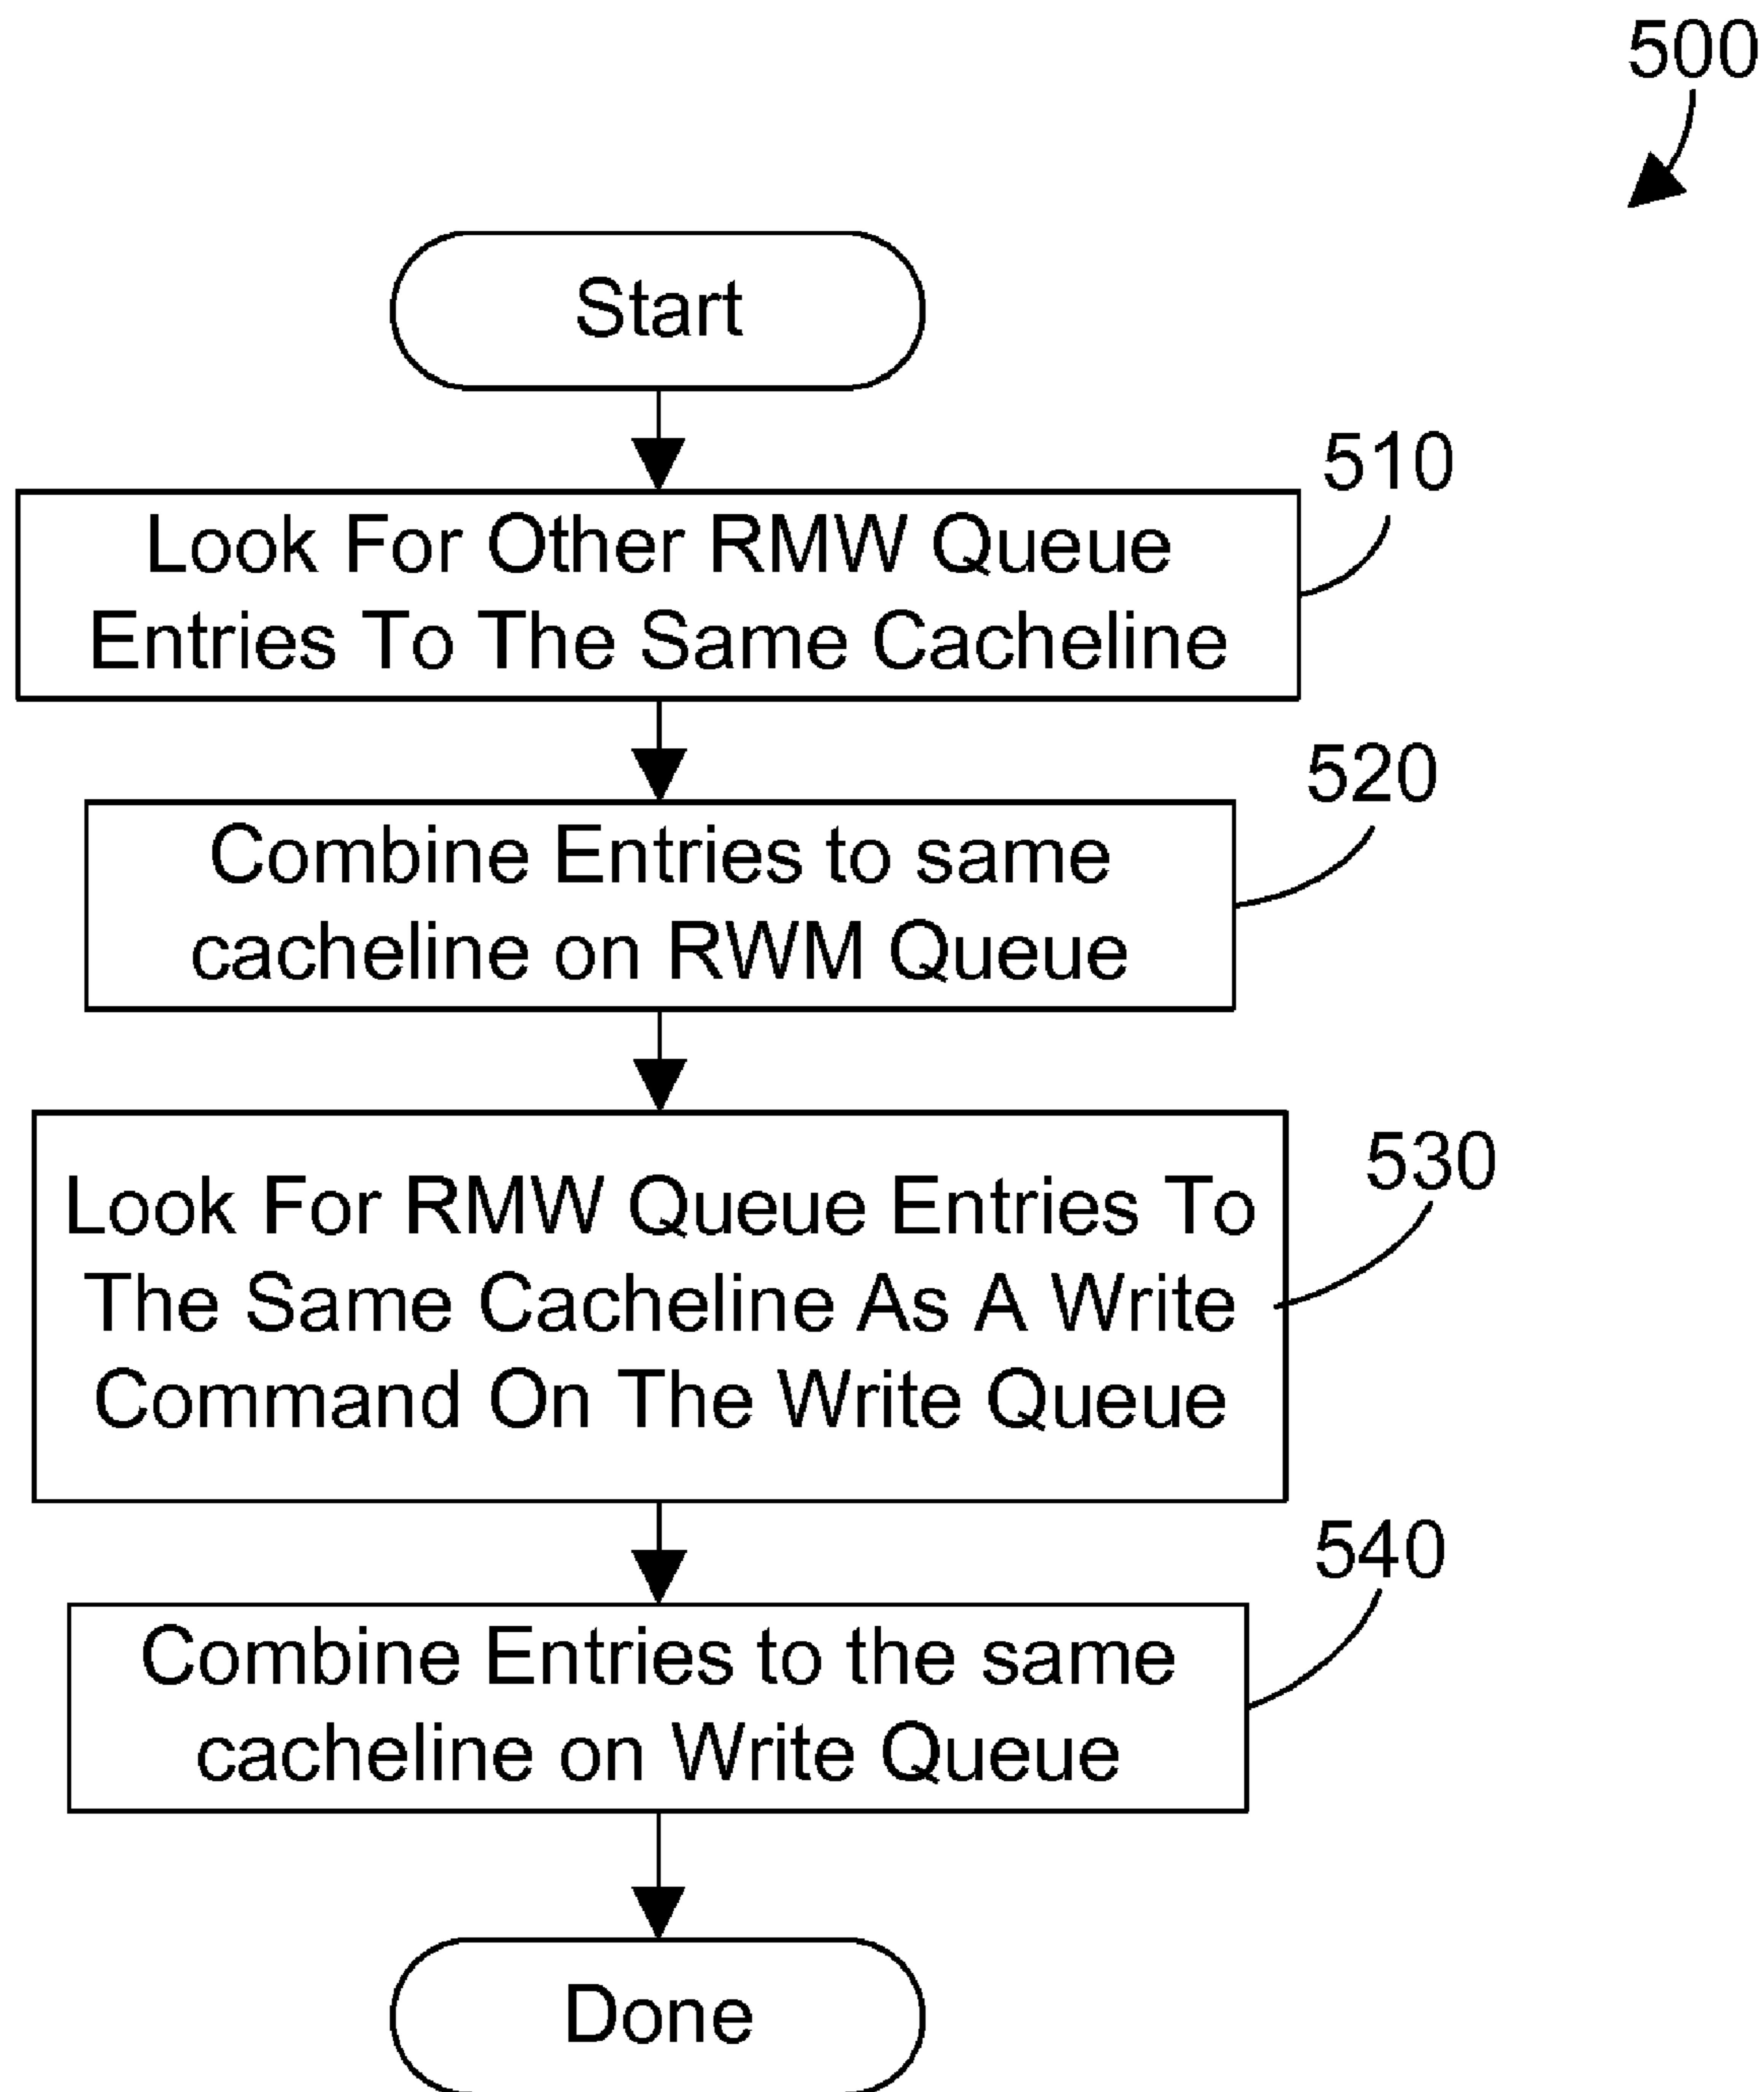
500

Start

510

Look For Other RMW Queue Entries To The Same Cacheline

520

Combine Entries to same cacheline on RWM Queue

530

Look For RMW Queue Entries To The Same Cacheline As A Write Command On The Write Queue

540

Combine Entries to the same cacheline on Write Queue

Done